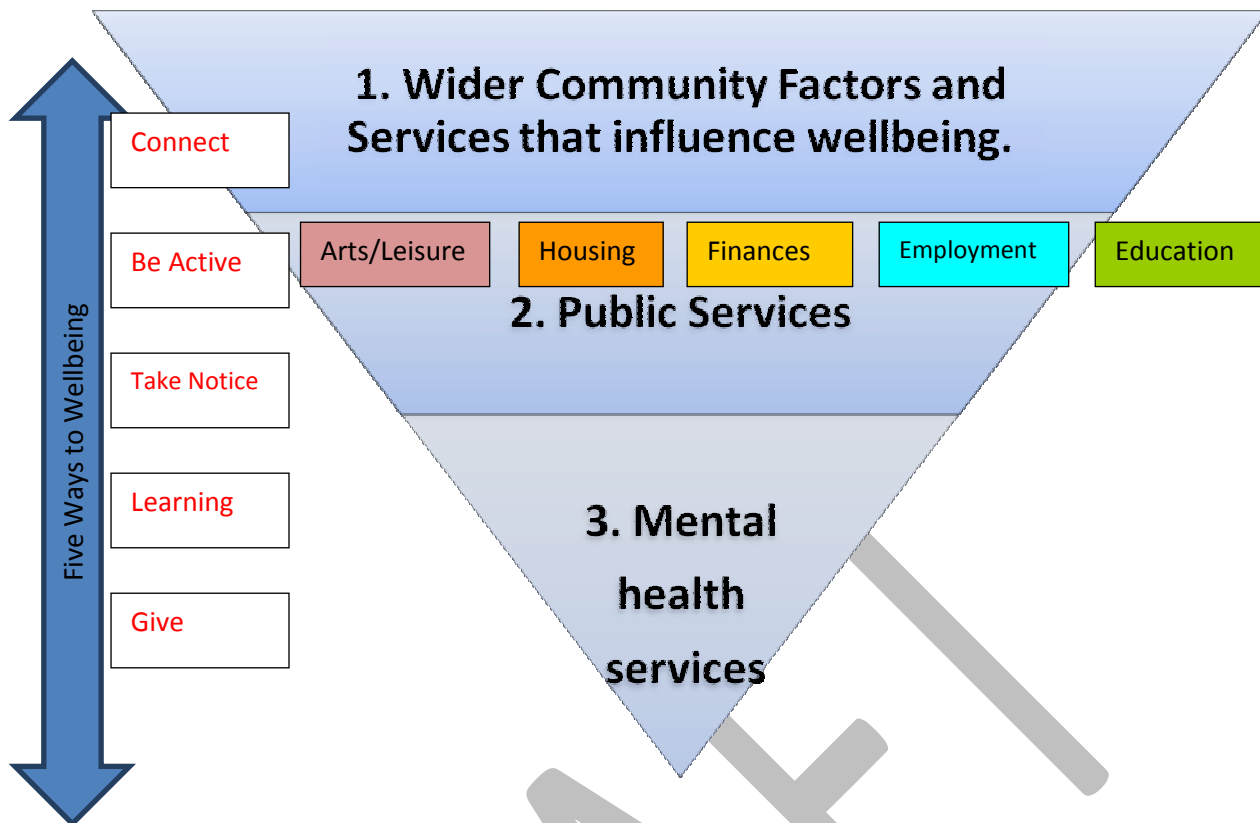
Five Ways to Wellbeing

Connect

Be Active

Take Notice

Learning

Give

1. Wider Community Factors and Services that influence wellbeing.

Arts/Leisure

Housing

Finances

Employment

Education

2. Public Services

3. Mental health services